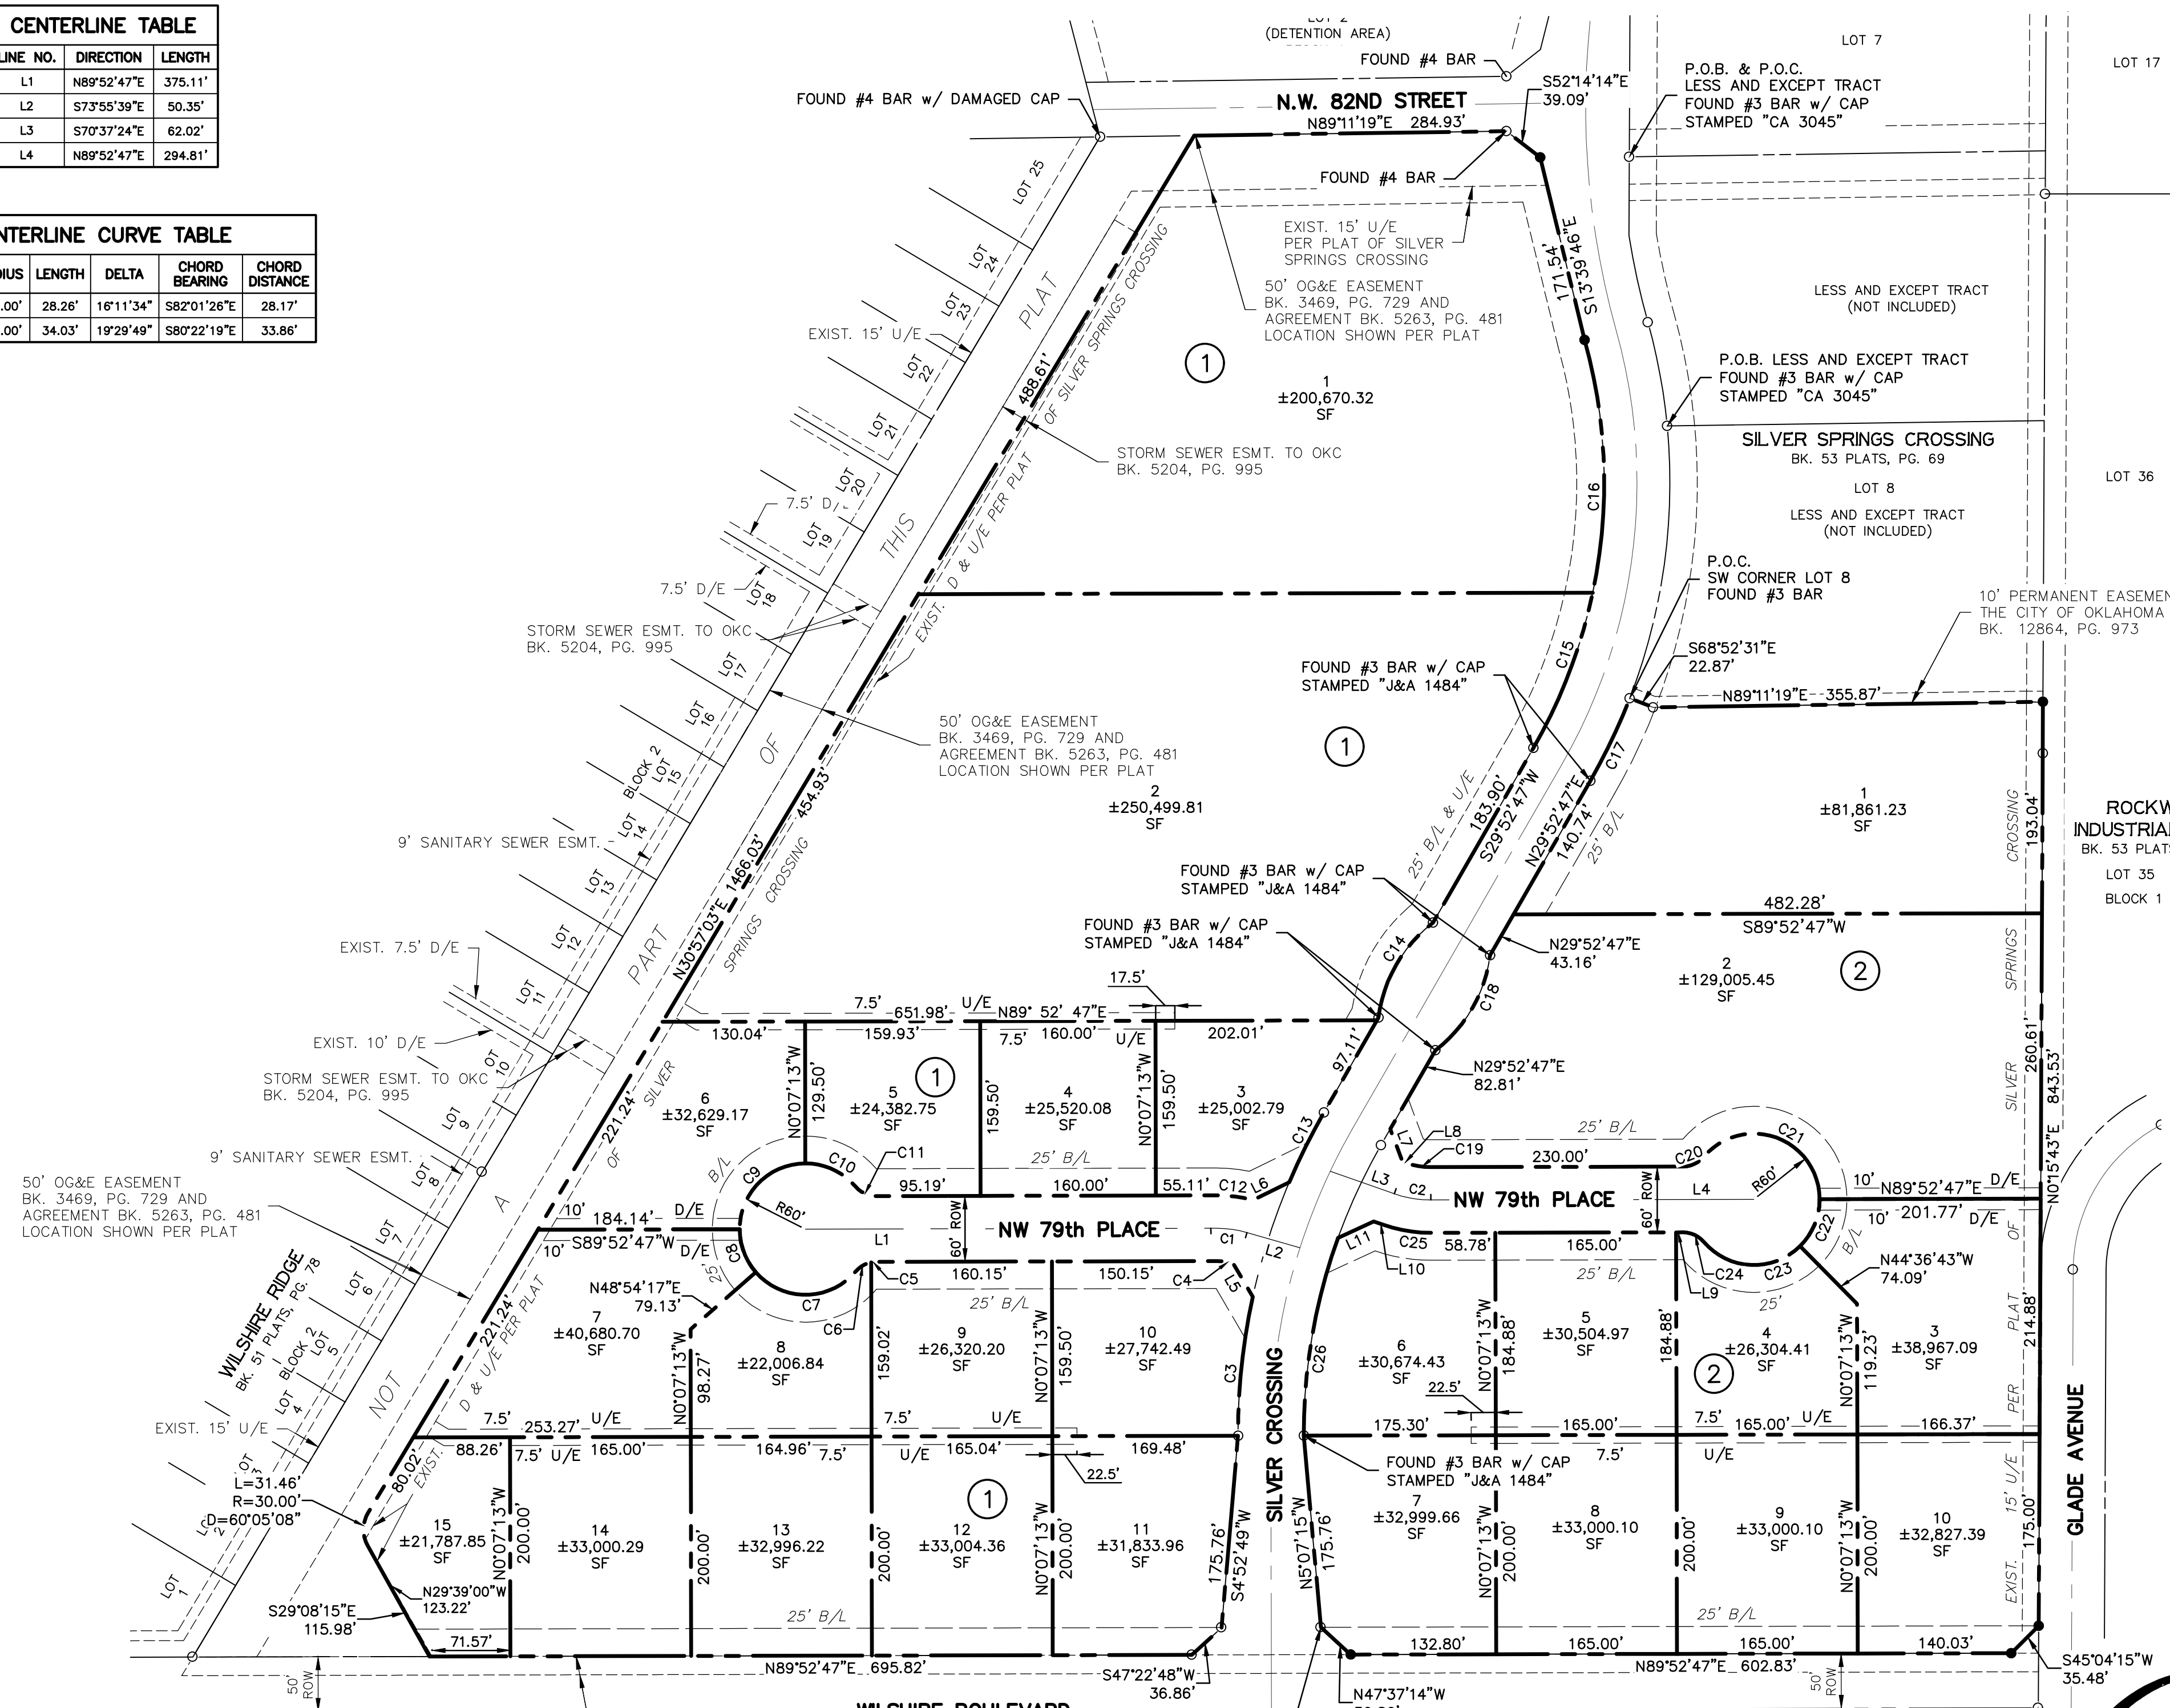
CENTERLINE TABLE

| LINE NO. | DIRECTION | LENGTH |
|---|---|---|
| L1 | N89°52'47"E | 375.11' |
| L2 | S73°55'39"E | 50.35' |
| L3 | S70°37'24"E | 62.02' |
| L4 | N89°52'47"E | 294.81' |

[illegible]NTERLINE CURVE TABLE

| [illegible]IUS | LENGTH | DELTA | CHORD BEARING | CHORD DISTANCE |
|---|---|---|---|---|
| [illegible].00' | 28.26' | 16°11'34" | S82°01'26"E | 28.17' |
| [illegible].00' | 34.03' | 19°29'49" | S80°22'19"E | 33.86' |

(DETENTION AREA)
FOUND #4 BAR
LOT 7
LOT 17
FOUND #4 BAR w/ DAMAGED CAP
N.W. 82ND STREET
N89°11'19"E 284.93'
S52°14'14"E 39.09'
P.O.B. & P.O.C. LESS AND EXCEPT TRACT FOUND #3 BAR w/ CAP STAMPED "CA 3045"
FOUND #4 BAR
LOT 25
EXIST. 15' U/E PER PLAT OF SILVER SPRINGS CROSSING
50' OG&E EASEMENT BK. 3469, PG. 729 AND AGREEMENT BK. 5263, PG. 481 LOCATION SHOWN PER PLAT
171.54' S13°39'46"E
LESS AND EXCEPT TRACT (NOT INCLUDED)
LOT 24
LOT 23
LOT 22
EXIST. 15' U/E
PLAT
OF SILVER SPRINGS CROSSING
488.61'
1
1 ±200,670.32 SF
P.O.B. LESS AND EXCEPT TRACT FOUND #3 BAR w/ CAP STAMPED "CA 3045"
SILVER SPRINGS CROSSING
BK. 53 PLATS, PG. 69
STORM SEWER ESMT. TO OKC BK. 5204, PG. 995
LOT 36
LOT 21
LOT 20
LOT 8
C16
LESS AND EXCEPT TRACT (NOT INCLUDED)
7.5' D/E
LOT 19
THIS
EXIST. D & U/E PER PLAT
P.O.C. SW CORNER LOT 8 FOUND #3 BAR
7.5' D/E
LOT 18
10' PERMANENT EASEMEN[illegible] THE CITY OF OKLAHOMA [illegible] BK. 12864, PG. 973
STORM SEWER ESMT. TO OKC BK. 5204, PG. 995
LOT 17
C15
FOUND #3 BAR w/ CAP STAMPED "J&A 1484"
S68°52'31"E 22.87'
N89°11'19"E 355.87'
LOT 16
50' OG&E EASEMENT BK. 3469, PG. 729 AND AGREEMENT BK. 5263, PG. 481 LOCATION SHOWN PER PLAT
OF
1
C17
BLOCK 2 LOT 15
454.93'
2 ±250,499.81 SF
183.90' S29°52'47"W
N29°52'47"E 140.74'
25' B/L
1 ±81,861.23 SF
ROCKW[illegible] INDUSTRIA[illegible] BK. 53 PLAT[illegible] LOT 35 BLOCK 1
LOT 14
9' SANITARY SEWER ESMT.
25' B/L & U/E
CROSSING
193.04'
LOT 13
N30°57'03"E 1466.03'
SPRINGS CROSSING
FOUND #3 BAR w/ CAP STAMPED "J&A 1484"
482.28' S89°52'47"W
FOUND #3 BAR w/ CAP STAMPED "J&A 1484"
C14
N29°52'47"E 43.16'
EXIST. 7.5' D/E
LOT 12
PART
2 ±129,005.45 SF
2
SPRINGS
17.5'
C18
LOT 11
7.5' 651.98' U/E N89° 52' 47"E
130.04' 159.93' 7.5' 160.00' U/E 202.01'
EXIST. 10' D/E
LOT 10
97.11'
N29°52'47"E 82.81'
STORM SEWER ESMT. TO OKC BK. 5204, PG. 995
SILVER
N0°07'13"W 129.50'
1
5 ±24,382.75 SF
159.50'
4 ±25,520.08 SF
N0°07'13"W 159.50'
3 ±25,002.79 SF
6 ±32,629.17 SF
SILVER
260.61'
843.53'
LOT 9
221.24'
OF
C13
L7
L8
C19
25' B/L
C21
9' SANITARY SEWER ESMT.
LOT 8
B/L
C9
C10
C11
25' B/L
230.00'
C20
50' OG&E EASEMENT BK. 3469, PG. 729 AND AGREEMENT BK. 5263, PG. 481 LOCATION SHOWN PER PLAT
A
10'
184.14'
D/E
R60'
95.19'
160.00'
55.11' C12 L6
L3 C2
NW 79th PLACE
60' ROW
L4
R60'
10' N89°52'47"E D/E
N0°15'43"E
LOT 7
10'
S89°52'47"W
D/E
L1
60' ROW
NW 79th PLACE
C1
L2
10' 201.77' D/E
OF
L11
C25 58.78'
165.00'
C22
WILSHIRE RIDGE BK. 51 PLATS, PG. 78
LOT 6
25'
C8
C5
160.15'
150.15'
C4
L5
L10
25' B/L
C24 C23
B/L
N44°36'43"W 74.09'
BLOCK 2 LOT 5
221.24'
N48°54'17"E 79.13'
C7
C6
25' B/L
L9
25'
PLAT
7 ±40,680.70 SF
8 ±22,006.84 SF
9 ±26,320.20 SF
10 ±27,742.49 SF
N0°07'13"W 159.50'
N0°07'13"W 184.88'
5 ±30,504.97 SF
184.88'
4 ±26,304.41 SF
N0°07'13"W 119.23'
3 ±38,967.09 SF
214.88'
NOT
D & U/E PER PLAT
N0°07'13"W 98.27'
159.02'
C3
C26
6 ±30,674.43 SF
2
LOT 4
EXIST. 15' U/E
7.5' 253.27' U/E
7.5' U/E
22.5'
PER
GLADE AVENUE
88.26' 7.5' U/E 165.00'
164.96' 7.5'
U/E 165.04'
169.48'
SILVER CROSSING
175.30'
165.00'
7.5' 165.00' U/E
166.37'
LOT 3
L=31.46' R=30.00' D=60°05'08"
80.02'
EXIST.
22.5'
FOUND #3 BAR w/ CAP STAMPED "J&A 1484"
7.5'
U/E
1
LOT 2
15 ±21,787.85 SF
N0°07'13"W 200.00'
14 ±33,000.29 SF
200.00'
13 ±32,996.22 SF
200.00'
12 ±33,004.36 SF
N0°07'13"W 200.00'
11 ±31,833.96 SF
175.76' S4°52'49"W
N5°07'15"W 175.76'
7 ±32,999.66 SF
N0°07'13"W 200.00'
8 ±33,000.10 SF
200.00'
9 ±33,000.10 SF
N0°07'13"W 200.00'
10 ±32,827.39 SF
EXIST. 15' U/E
175.00'
LOT 1
N29°39'00"W 123.22'
S29°08'15"E 115.98'
25' B/L
25' B/L
71.57'
132.80'
165.00'
165.00'
140.03'
N89°52'47"E 695.82'
S47°22'48"W 36.86'
N89°52'47"E 602.83'
S45°04'15"W 35.48'
50' ROW
WILSHIRE BOULEVARD
N47°37'14"W
50' ROW